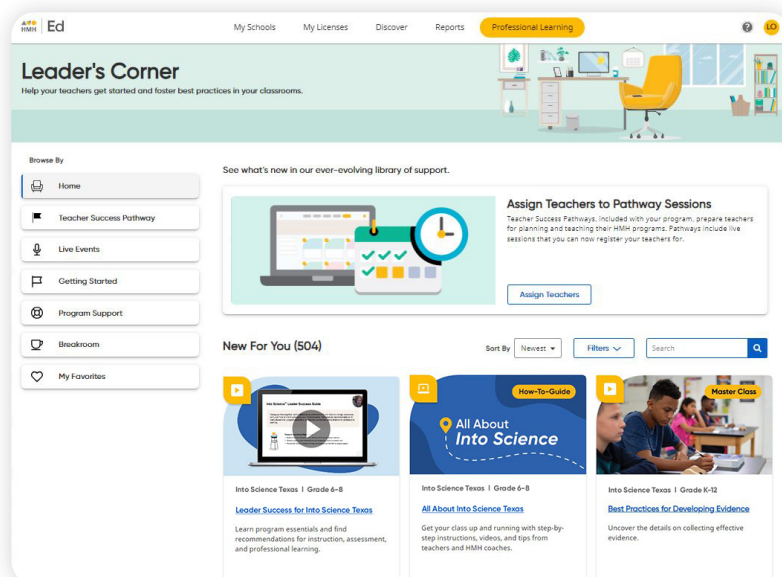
HMH | Ed

My Schools   My Licenses   Discover   Reports   Professional Learning

LO

Leader's Corner

Help your teachers get started and foster best practices in your classrooms.

Browse By

Home

Teacher Success Pathway

Live Events

Getting Started

Program Support

Breakroom

My Favorites

See what's new in our ever-evolving library of support.

Assign Teachers to Pathway Sessions

Teacher Success Pathways, included with your program, prepare teachers for planning and teaching their HMH programs. Pathways include live sessions that you can now register your teachers for.

Assign Teachers

New For You (504)

Sort By Newest

Filters

Search

Into Science® Leader Success Guide

Into Science Texas | Grade 6–8

Leader Success for Into Science Texas

Learn program essentials and find recommendations for instruction, assessment, and professional learning.

How-To-Guide

All About Into Science

Into Science Texas | Grade 6–8

All About Into Science Texas

Get your class up and running with step-by-step instructions, videos, and tips from teachers and HMH coaches.

Master Class

Into Science Texas | Grade K-12

Best Practices for Developing Evidence

Uncover the details on collecting effective evidence.